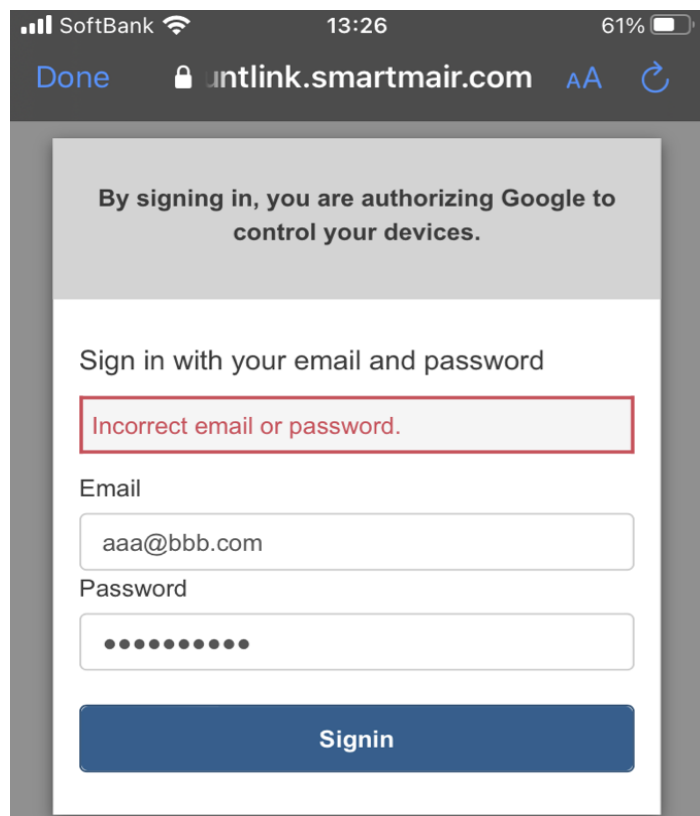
SoftBank 13:26 61%

Done untlink.smartmair.com AA

By signing in, you are authorizing Google to control your devices.

Sign in with your email and password

Incorrect email or password.

Email

aaa@bbb.com

Password

●●●●●●●●●●●

Signin